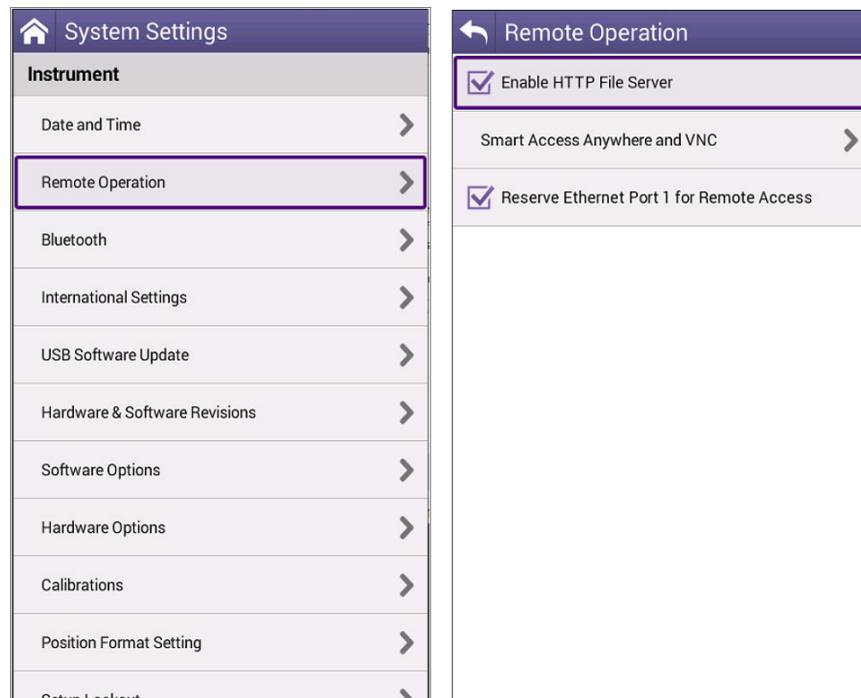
System Settings

Instrument

Date and Time

Remote Operation

Bluetooth

International Settings

USB Software Update

Hardware & Software Revisions

Software Options

Hardware Options

Calibrations

Position Format Setting

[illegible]

Remote Operation

Enable HTTP File Server

Smart Access Anywhere and VNC

Reserve Ethernet Port 1 for Remote Access